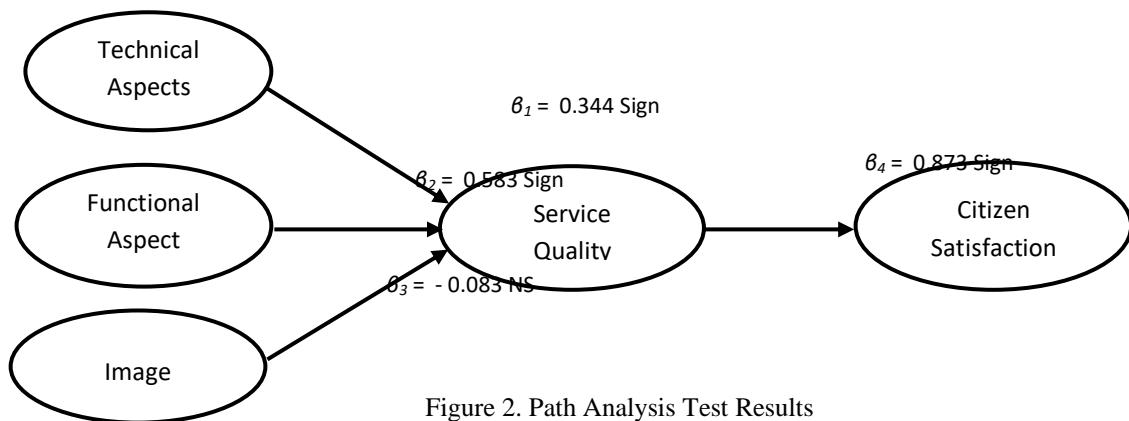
Technical Aspects

$\beta_1 = 0.344$ Sign

$\beta_2 = 0.583$ Sign

$\beta_4 = 0.873$ Sign

Functional Aspect

Service Quality

Citizen Satisfaction

$\beta_3 = -0.083$ NS

Image

Figure 2. Path Analysis Test Results